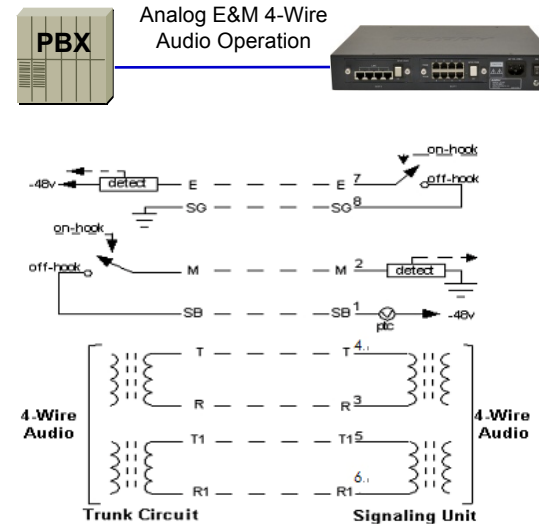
PBX

Analog E&M 4-Wire Audio Operation

on-hook
-48v
detect
E
E 7
off-hook
SG
SG 8
on-hook
off-hook
M
M 2
detect
SB
SB 1
ptc
-48v
T
T 4
R
R 3
4-Wire Audio
4-Wire Audio
T1
T1 5
6
R1
R1
Trunk Circuit
Signaling Unit